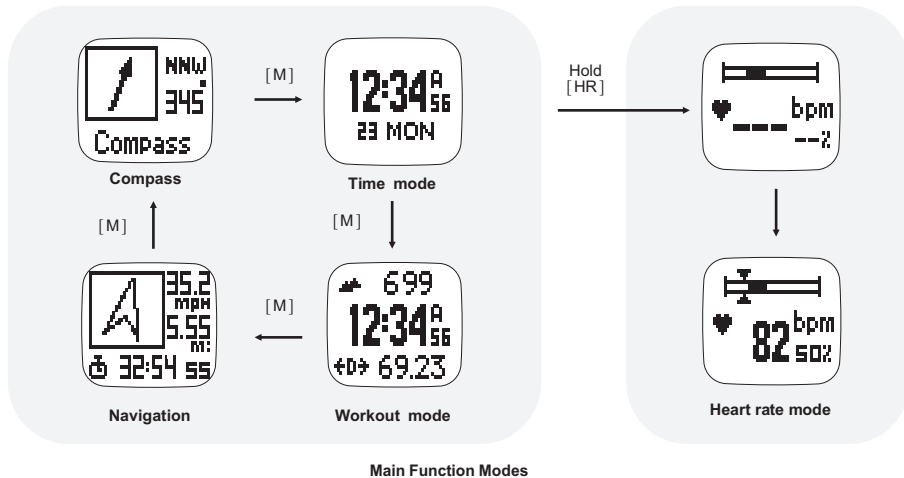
NNW
345°
Compass
Compass

[M]

12:34 A 56
23 MON
Time mode

[M]

699
12:34 A 56
69.23
Workout mode

[M]

35.2
mph
5.55
mi
32:54 55
Navigation

[M]

Hold
[HR]

bpm
--%

82 bpm
50%
Heart rate mode

Main Function Modes